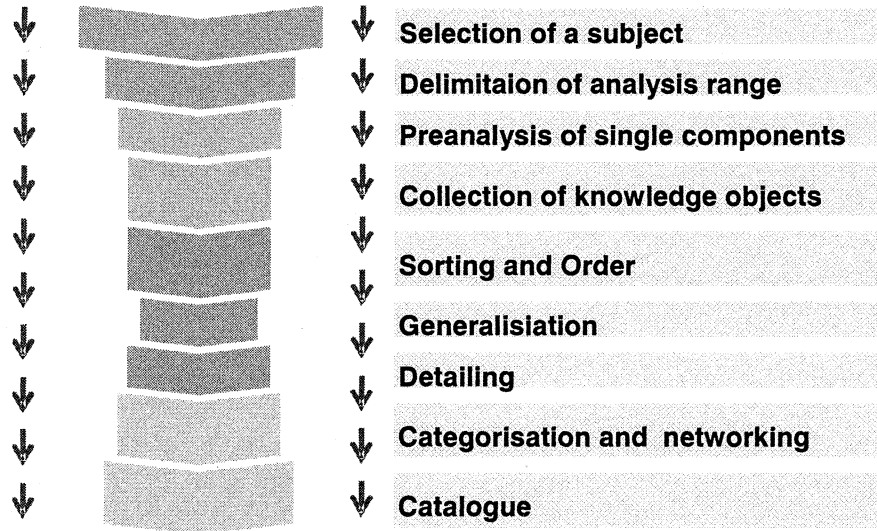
Selection of a subject

Delimitaion of analysis range

Preanalysis of single components

Collection of knowledge objects

Sorting and Order

Generalisiation

Detailing

Categorisation and networking

Catalogue